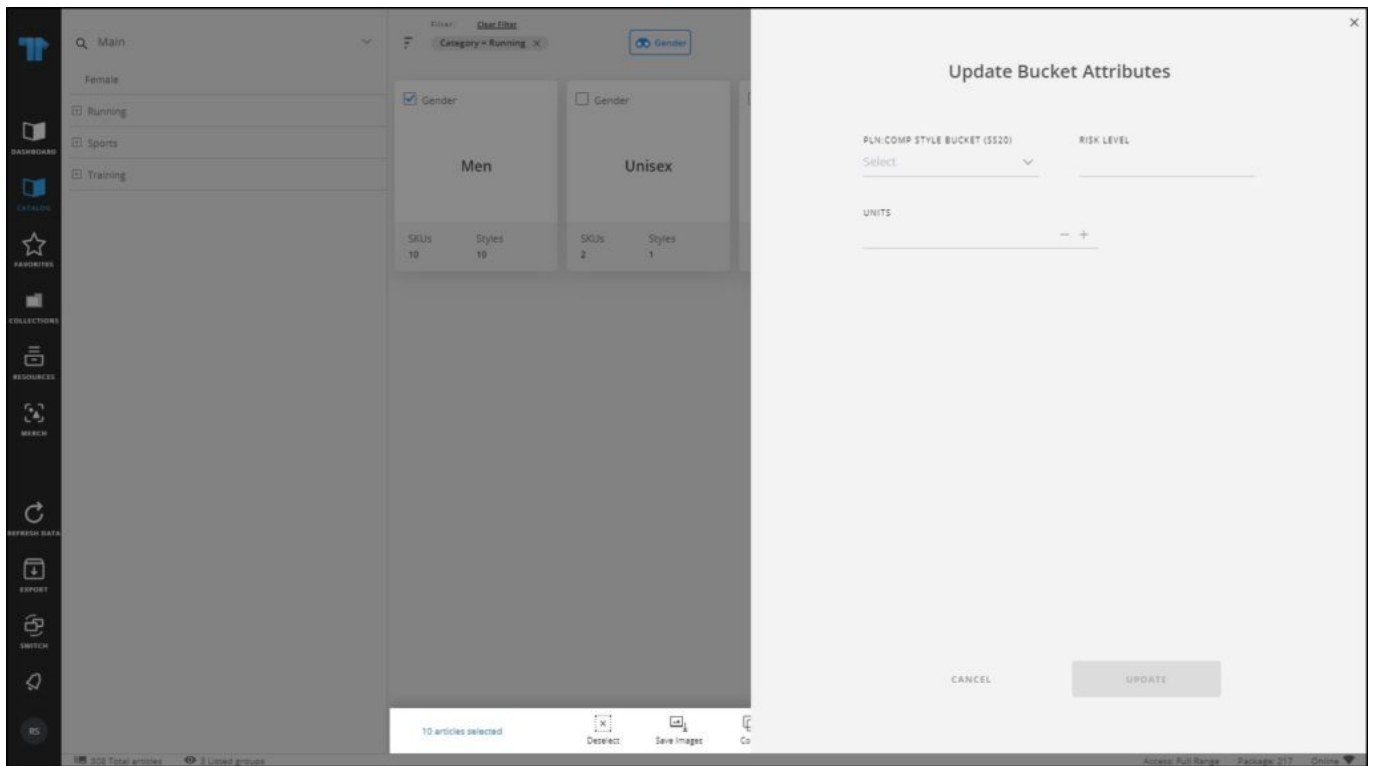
DASHBOARD
CATALOG
FAVORITES
COLLECTIONS
RESOURCES
MERCH
REFRESH DATA
EXPORT
SWITCH
RS

Main
Female
Running
Sports
Training

Filter: Clear Filter
Category = Running ×
Gender

Gender
Men
SKUs 10
Styles 10

Gender
Unisex
SKUs 2
Styles 1

10 articles selected
Deselect
Save Images
Co

508 Total articles
3 Listed groups

Update Bucket Attributes

PLN:COMP STYLE BUCKET (SS20)
Select
RISK LEVEL

UNITS
− +

CANCEL
UPDATE

Access: Full Range Package: 217 Online